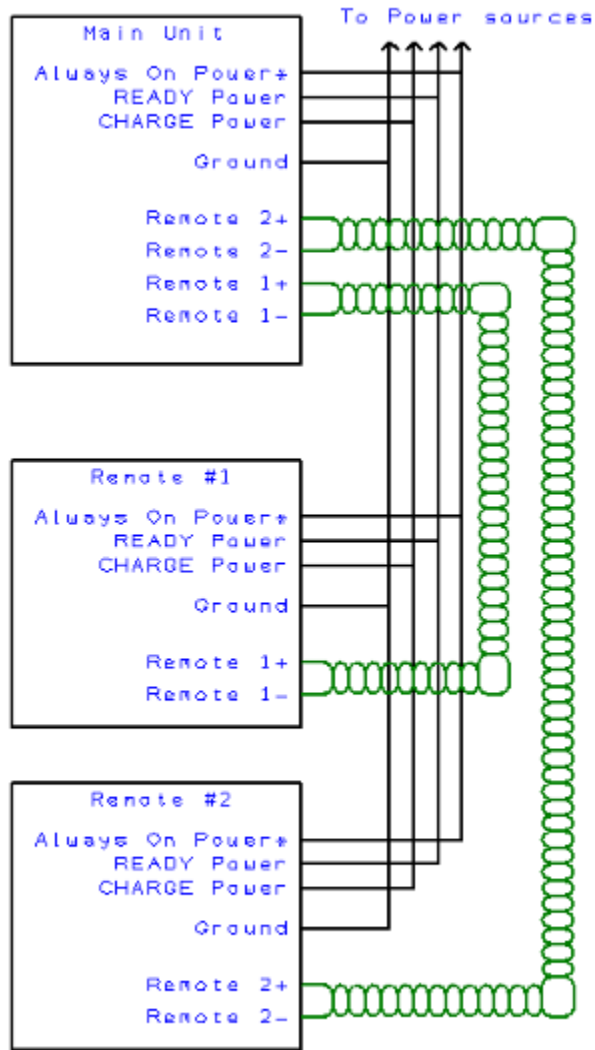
To Power sources

Main Unit
Always On Power+
READY Power
CHARGE Power
Ground
Remote 2+
Remote 2-
Remote 1+
Remote 1-

Remote #1
Always On Power+
READY Power
CHARGE Power
Ground
Remote 1+
Remote 1-

Remote #2
Always On Power+
READY Power
CHARGE Power
Ground
Remote 2+
Remote 2-